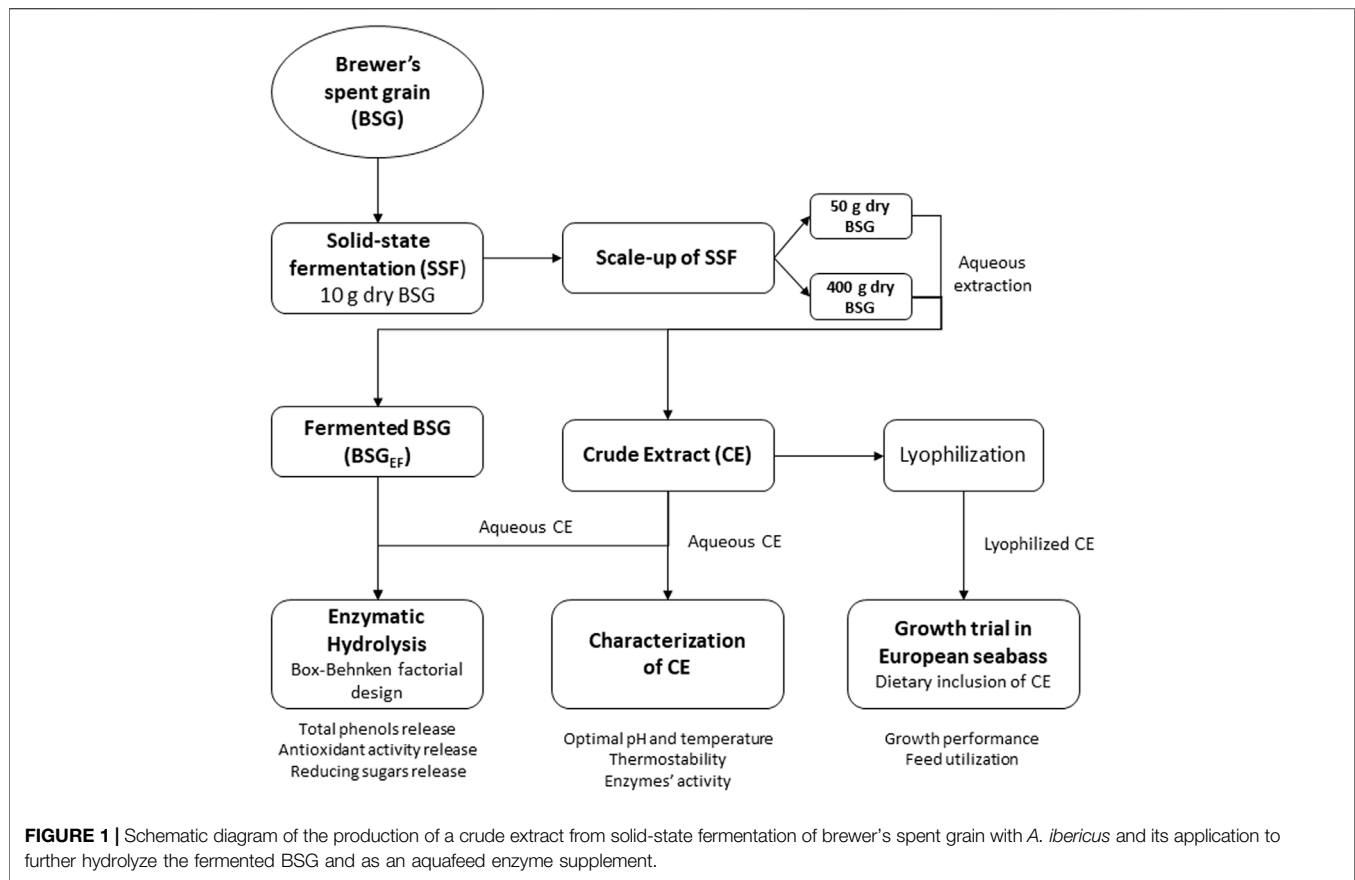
Brewer's spent grain (BSG)

Solid-state fermentation (SSF)
10 g dry BSG

Scale-up of SSF

50 g dry BSG

400 g dry BSG

Aqueous extraction

Fermented BSG ($BSG_{EF}$)

Crude Extract (CE)

Lyophilization

Aqueous CE

Aqueous CE

Lyophilized CE

Enzymatic Hydrolysis
Box-Behnken factorial design

Characterization of CE

Growth trial in European seabass
Dietary inclusion of CE

Total phenols release
Antioxidant activity release
Reducing sugars release

Optimal pH and temperature
Thermostability
Enzymes' activity

Growth performance
Feed utilization

FIGURE 1 | Schematic diagram of the production of a crude extract from solid-state fermentation of brewer's spent grain with A. ibericus and its application to further hydrolyze the fermented BSG and as an aquafeed enzyme supplement.